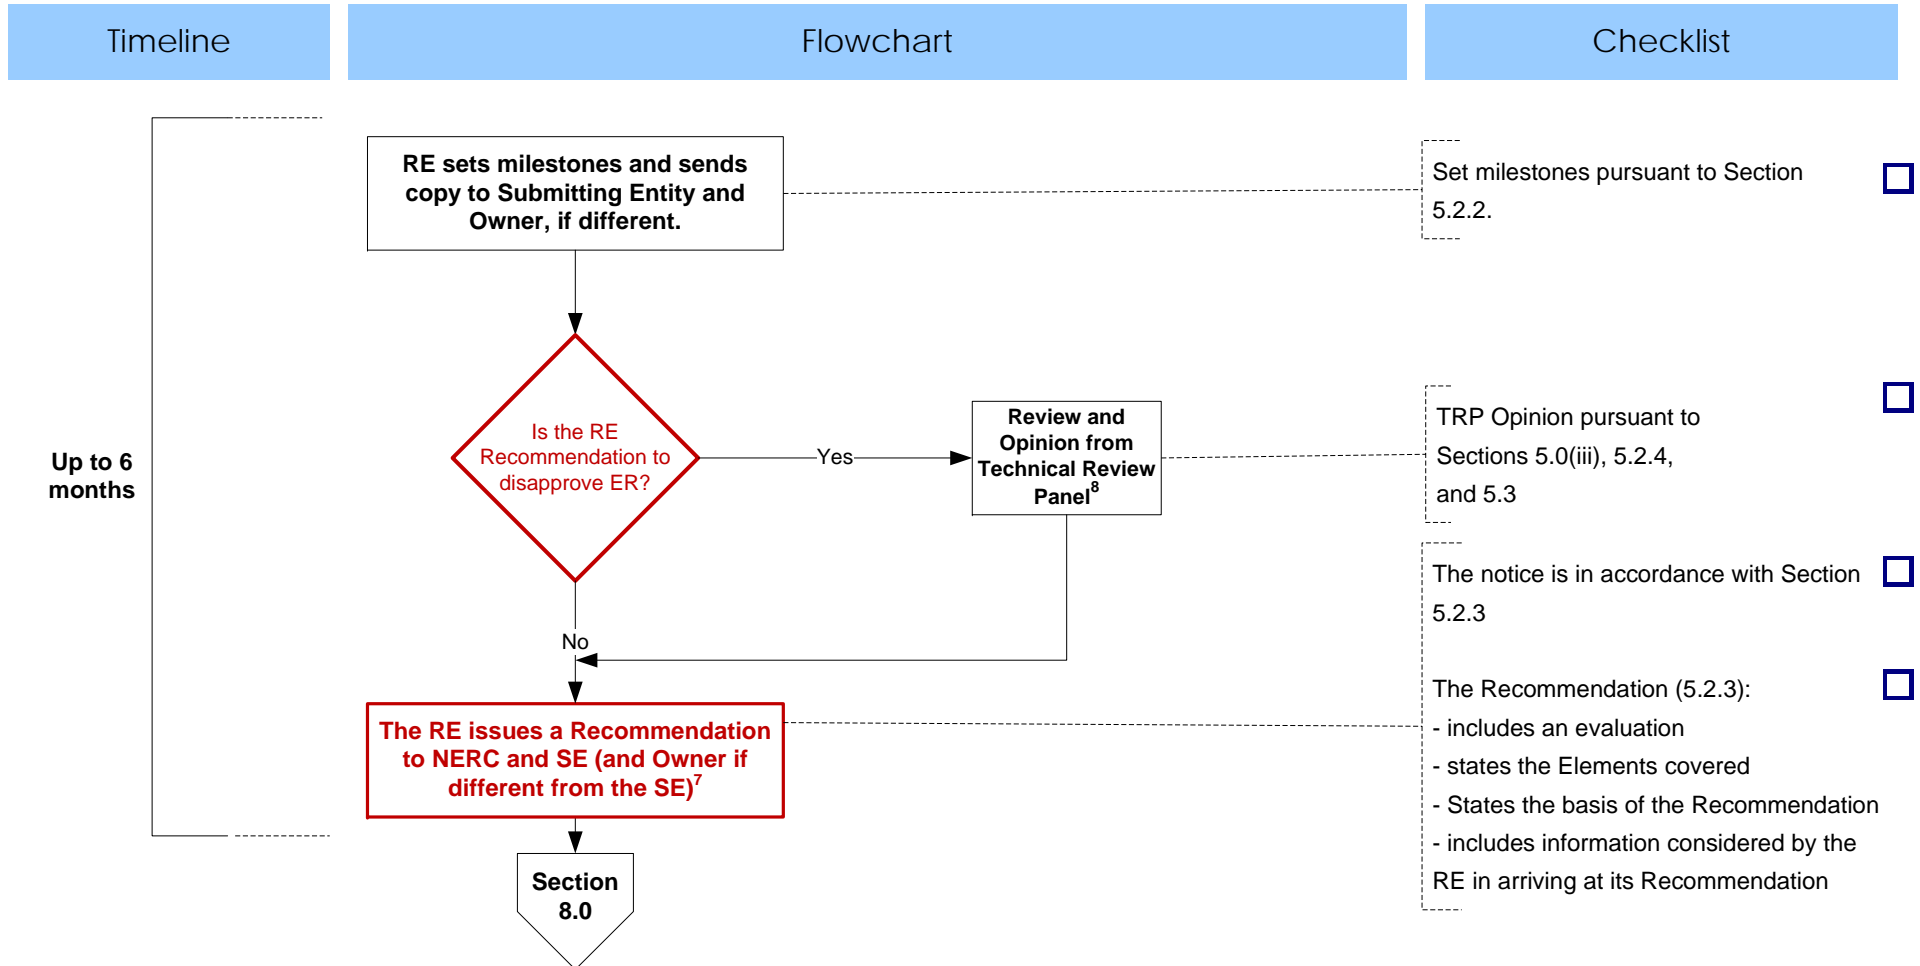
Timeline

Flowchart

Checklist

Up to 6 months

RE sets milestones and sends copy to Submitting Entity and Owner, if different.

Is the RE Recommendation to disapprove ER?

Yes

Review and Opinion from Technical Review Panel$^8$

No

The RE issues a Recommendation to NERC and SE (and Owner if different from the SE)$^7$

Section 8.0

Set milestones pursuant to Section 5.2.2.

TRP Opinion pursuant to Sections 5.0(iii), 5.2.4, and 5.3

The notice is in accordance with Section 5.2.3

The Recommendation (5.2.3):
- includes an evaluation
- states the Elements covered
- States the basis of the Recommendation
- includes information considered by the RE in arriving at its Recommendation